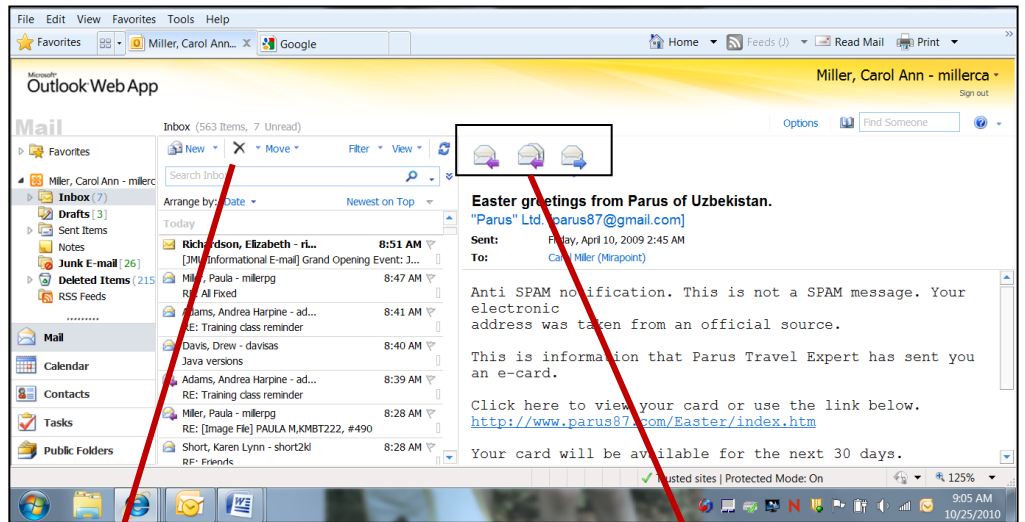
File Edit View Favorites Tools Help

Favorites | Miller, Carol Ann... | Google

Home | Feeds (J) | Read Mail | Print

Microsoft Outlook Web App

Miller, Carol Ann - millerca

Sign out

Mail

Inbox (563 Items, 7 Unread)

Options | Find Someone

Favorites

Miller, Carol Ann - millerc

Inbox (7)

Drafts [3]

Sent Items

Notes

Junk E-mail [26]

Deleted Items (215

RSS Feeds

Mail

Calendar

Contacts

Tasks

Public Folders

New | Move | Filter | View

Search Inbox

Arrange by: Date | Newest on Top

Today

Richardson, Elizabeth - ri... 8:51 AM
[JMU Informational E-mail] Grand Opening Event: J...

Miller, Paula - millerpg 8:47 AM
RE: All Fixed

Adams, Andrea Harpine - ad... 8:41 AM
RE: Training class reminder

Davis, Drew - davisas 8:40 AM
Java versions

Adams, Andrea Harpine - ad... 8:39 AM
RE: Training class reminder

Miller, Paula - millerpg 8:28 AM
RE: [Image File] PAULA M,KMBT222, #490

Short, Karen Lynn - short2kl 8:28 AM
RE: Friends

Easter greetings from Parus of Uzbekistan.

"Parus" Ltd. [parus87@gmail.com]

Sent: Friday, April 10, 2009 2:45 AM

To: Carol Miller (Mirapoint)

Anti SPAM notification. This is not a SPAM message. Your electronic address was taken from an official source.

This is information that Parus Travel Expert has sent you an e-card.

Click here to view your card or use the link below.
http://www.parus87.com/Easter/index.htm

Your card will be available for the next 30 days.

Trusted sites | Protected Mode: On | 125%

9:05 AM
10/25/2010